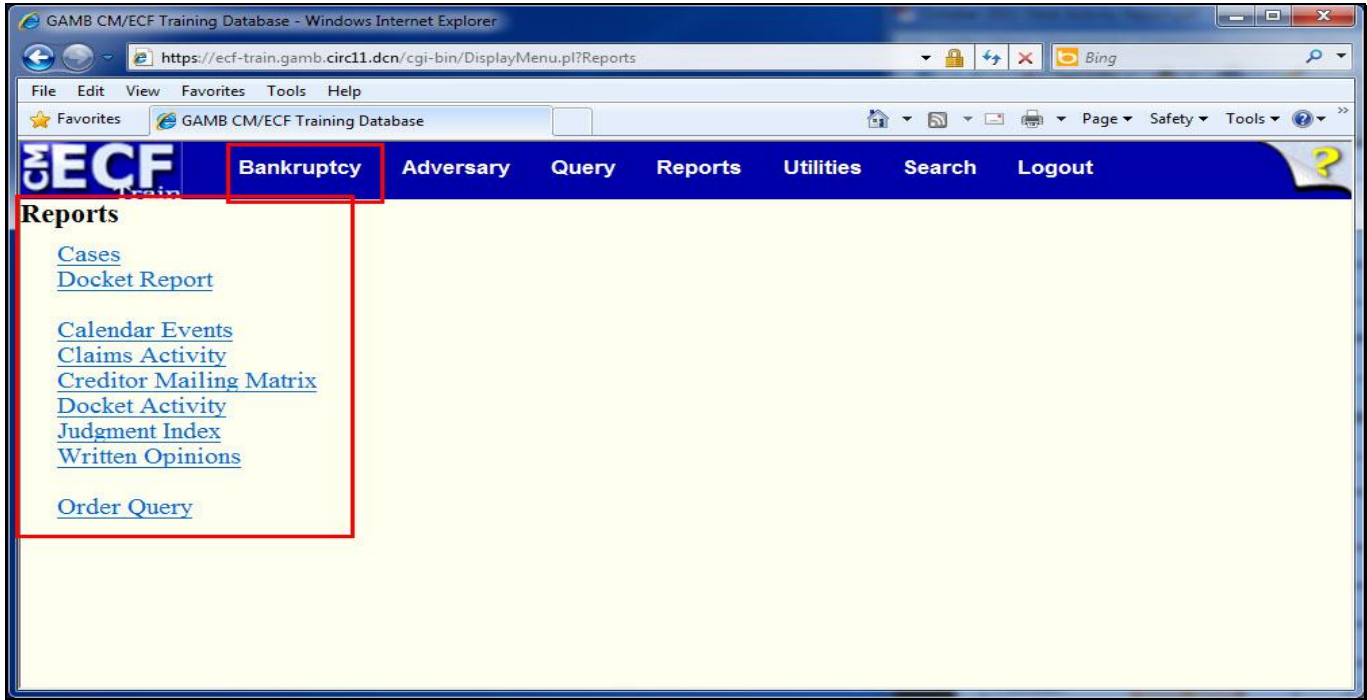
GAMB CM/ECF Training Database - Windows Internet Explorer

https://ecf-train.gamb.circ11.dcn/cgi-bin/DisplayMenu.pl?Reports

Bing

File Edit View Favorites Tools Help

Favorites GAMB CM/ECF Training Database

Page ▾ Safety ▾ Tools ▾

CM ECF Train

Bankruptcy Adversary Query Reports Utilities Search Logout

?

Reports

Cases
Docket Report

Calendar Events
Claims Activity
Creditor Mailing Matrix
Docket Activity
Judgment Index
Written Opinions

Order Query